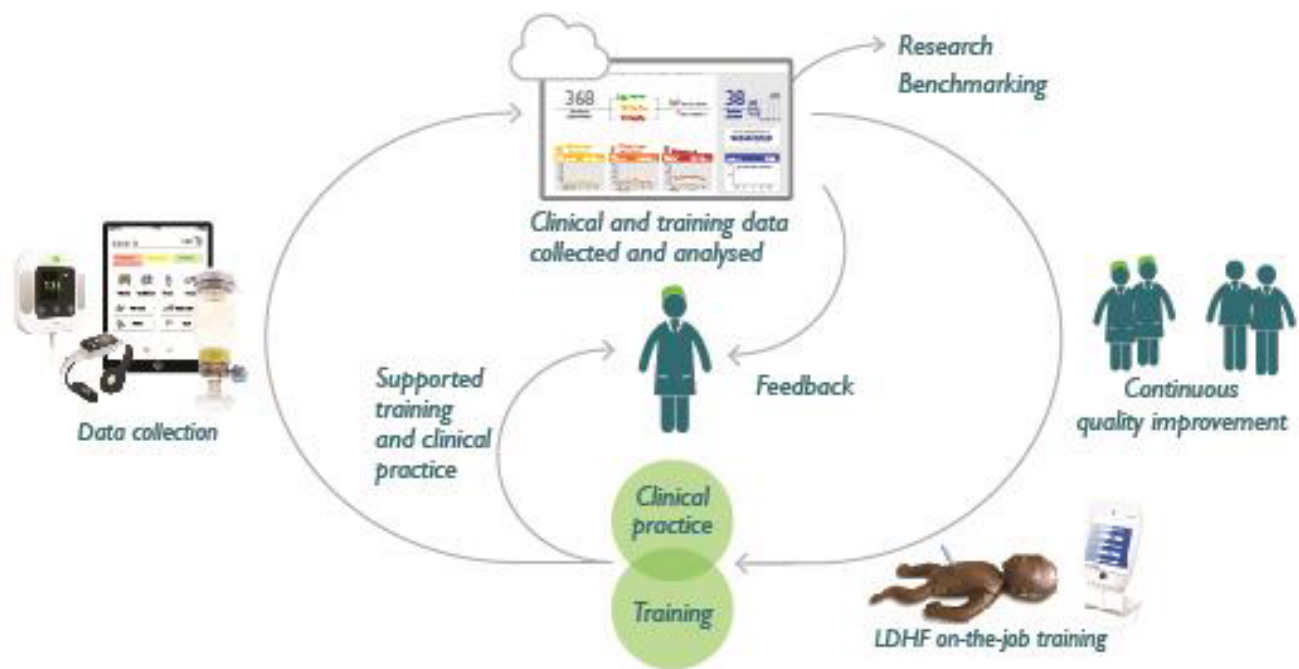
Research
Benchmarking

368

38

Clinical and training data collected and analysed

Data collection

Continuous quality improvement

Supported training and clinical practice

Feedback

Clinical practice

Training

LDHF on-the-job training